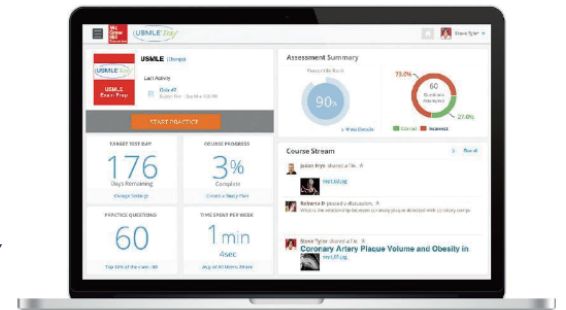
Mc Graw Hill Education

USMLE Easy

Steve Tyler

USMLE Easy

USMLE (change)

Last Activity

Quiz #1

USMLE Exam Prep

START PRACTICE

Assessment Summary

Percentile Rank

90%

> View Details

73.0%

60

27.0%

Correct

Incorrect

TARGET TEST DAY

176

Days Remaining

Change Settings

COURSE PROGRESS

3%

Complete

Create a Study Plan

PRACTICE QUESTIONS

60

Top 60% of the class

TIME SPENT PER WEEK

1min

4sec

Course Stream

Read

Jason Fryr shared a file.

Rebecca P posted a discussion.

Steve Tyler shared a file.

Coronary Artery Plaque Volume and Obesity in